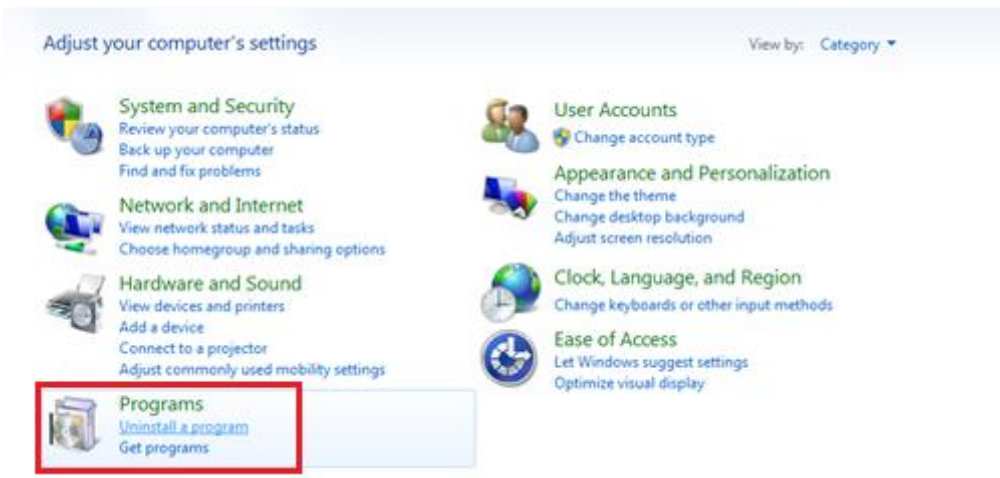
Adjust your computer's settings

View by: Category

System and Security
Review your computer's status
Back up your computer
Find and fix problems

Network and Internet
View network status and tasks
Choose homegroup and sharing options

Hardware and Sound
View devices and printers
Add a device
Connect to a projector
Adjust commonly used mobility settings

Programs
Uninstall a program
Get programs

User Accounts
Change account type

Appearance and Personalization
Change the theme
Change desktop background
Adjust screen resolution

Clock, Language, and Region
Change keyboards or other input methods

Ease of Access
Let Windows suggest settings
Optimize visual display